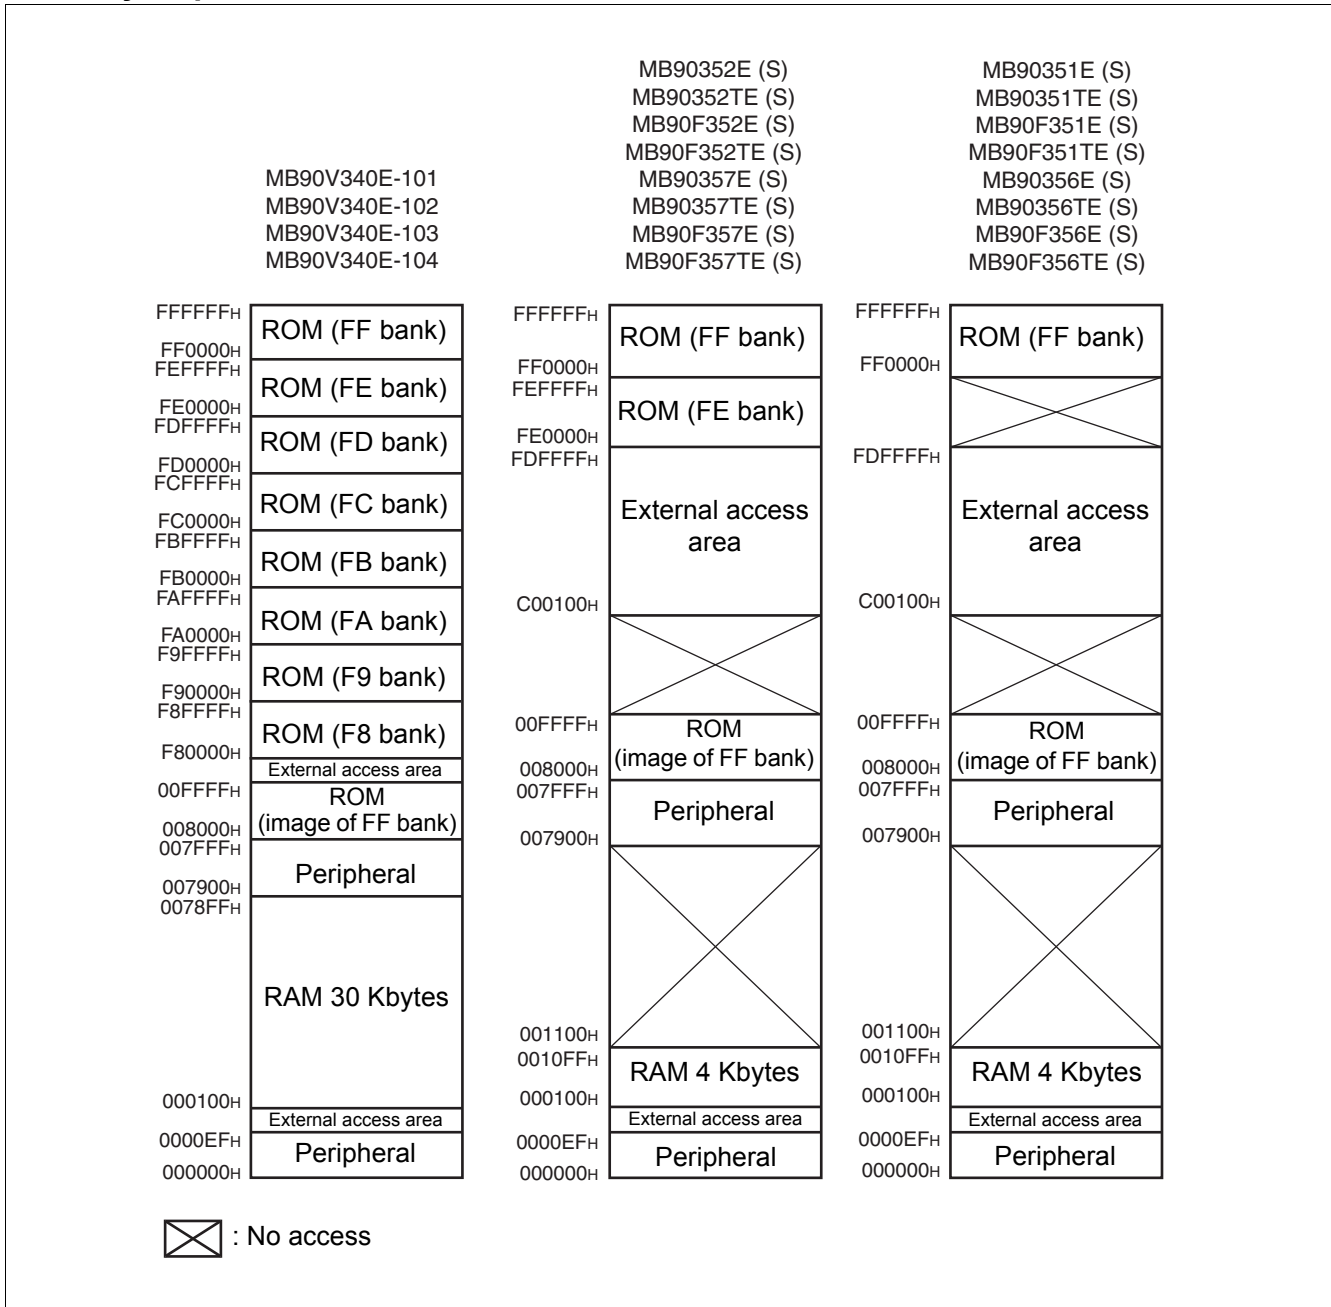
MB90V340E-101
MB90V340E-102
MB90V340E-103
MB90V340E-104

FFFFFF$_H$
ROM (FF bank)
FF0000$_H$
FEFFFF$_H$
ROM (FE bank)
FE0000$_H$
FDFFFF$_H$
ROM (FD bank)
FD0000$_H$
FCFFFF$_H$
ROM (FC bank)
FC0000$_H$
FBFFFF$_H$
ROM (FB bank)
FB0000$_H$
FAFFFF$_H$
ROM (FA bank)
FA0000$_H$
F9FFFF$_H$
ROM (F9 bank)
F90000$_H$
F8FFFF$_H$
ROM (F8 bank)
F80000$_H$
External access area
00FFFF$_H$
ROM (image of FF bank)
008000$_H$
007FFF$_H$
Peripheral
007900$_H$
0078FF$_H$
RAM 30 Kbytes
000100$_H$
External access area
0000EF$_H$
Peripheral
000000$_H$

MB90352E (S)
MB90352TE (S)
MB90F352E (S)
MB90F352TE (S)
MB90357E (S)
MB90357TE (S)
MB90F357E (S)
MB90F357TE (S)

FFFFFF$_H$
ROM (FF bank)
FF0000$_H$
FEFFFF$_H$
ROM (FE bank)
FE0000$_H$
FDFFFF$_H$
External access area
C00100$_H$
00FFFF$_H$
ROM (image of FF bank)
008000$_H$
007FFF$_H$
Peripheral
007900$_H$
001100$_H$
0010FF$_H$
RAM 4 Kbytes
000100$_H$
External access area
0000EF$_H$
Peripheral
000000$_H$

MB90351E (S)
MB90351TE (S)
MB90F351E (S)
MB90F351TE (S)
MB90356E (S)
MB90356TE (S)
MB90F356E (S)
MB90F356TE (S)

FFFFFF$_H$
ROM (FF bank)
FF0000$_H$
FDFFFF$_H$
External access area
C00100$_H$
00FFFF$_H$
ROM (image of FF bank)
008000$_H$
007FFF$_H$
Peripheral
007900$_H$
001100$_H$
0010FF$_H$
RAM 4 Kbytes
000100$_H$
External access area
0000EF$_H$
Peripheral
000000$_H$

: No access